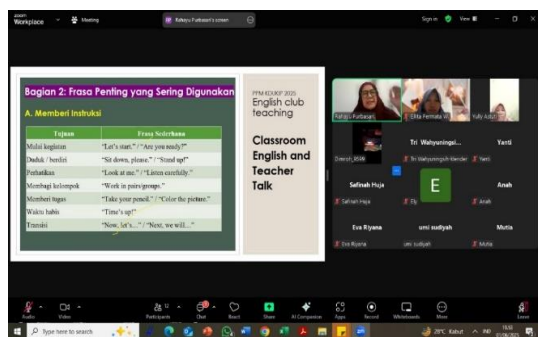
zoom Workplace Meeting

Rahayu Purbasari's screen

Sign in View

Bagian 2: Frasa Penting yang Sering Digunakan

A. Memberi Instruksi

| Tujuan | Frasa Sederhana |
|---|---|
| Mulai kegiatan | "Let's start." / "Are you ready?" |
| Duduk / berdiri | "Sit down, please." / "Stand up!" |
| Perhatikan | "Look at me." / "Listen carefully." |
| Membagi kelompok | "Work in pairs/groups." |
| Memberi tugas | "Take your pencil." / "Color the picture." |
| Waktu habis | "Time's up!" |
| Transisi | "Now, let's…" / "Next, we will…" |

PPM KOUKP 2025
English club teaching

Classroom English and Teacher Talk

Rahayu Purbasari
Erlita Permata W
Yully Adiati
Deenah_RSM
Tri Wahyuningsi...
Tri Wahyuningsih Kendal
Yanti
Yanti
Safinah Huja
Safinah Huja
E
Ely
Anah
Anah
Eva Riyana
Eva Riyana
umi sudiyah
umi sudiyah
Mutia
Mutia

Audio Video Participants Chat React Share AI Companion Apps Record Whiteboards More Leave

Type here to search

28°C Kabut IND